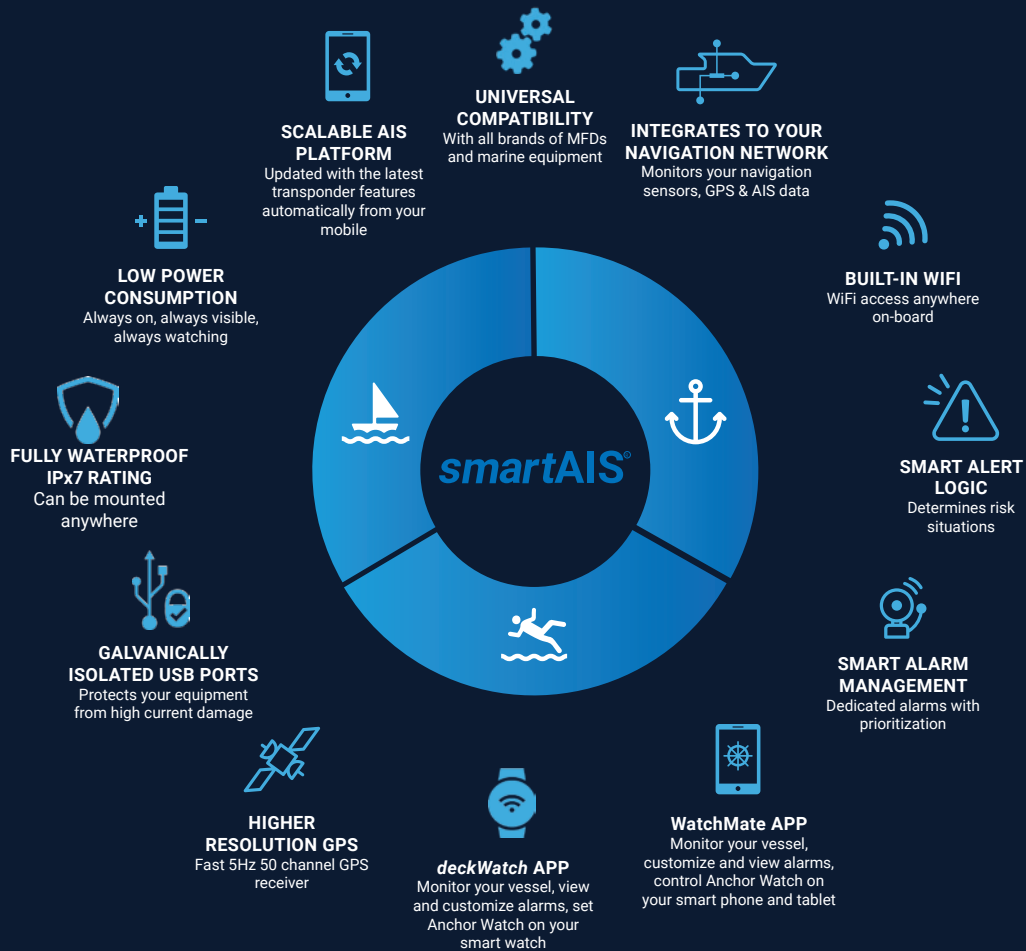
UNIVERSAL COMPATIBILITY
With all brands of MFDs and marine equipment

SCALABLE AIS PLATFORM
Updated with the latest transponder features automatically from your mobile

INTEGRATES TO YOUR NAVIGATION NETWORK
Monitors your navigation sensors, GPS & AIS data

LOW POWER CONSUMPTION
Always on, always visible, always watching

BUILT-IN WIFI
WiFi access anywhere on-board

FULLY WATERPROOF IPx7 RATING
Can be mounted anywhere

smartAIS®

SMART ALERT LOGIC
Determines risk situations

GALVANICALLY ISOLATED USB PORTS
Protects your equipment from high current damage

SMART ALARM MANAGEMENT
Dedicated alarms with prioritization

HIGHER RESOLUTION GPS
Fast 5Hz 50 channel GPS receiver

deckWatch APP
Monitor your vessel, view and customize alarms, set Anchor Watch on your smart watch

WatchMate APP
Monitor your vessel, customize and view alarms, control Anchor Watch on your smart phone and tablet